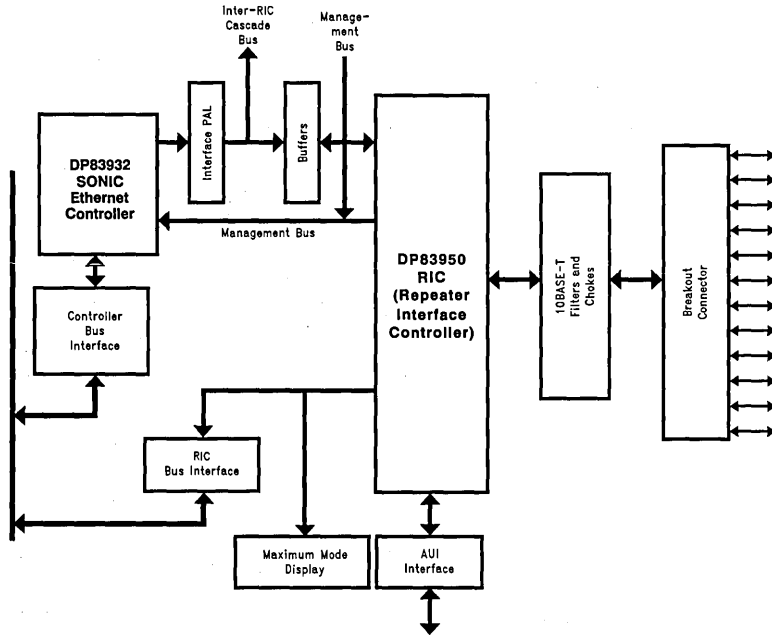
Inter-RIC Cascade Bus

Management Bus

DP83932 SONIC Ethernet Controller

Interface PAL

Buffers

Management Bus

DP83950 RIC (Repeater Interface Controller)

10BASE-T Filters and Chokes

Breakout Connector

Controller Bus Interface

RIC Bus Interface

Maximum Mode Display

AUI Interface